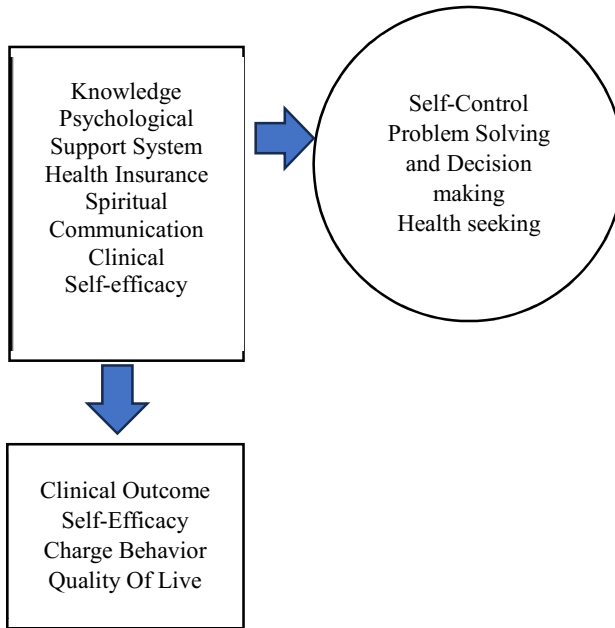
Knowledge
Psychological
Support System
Health Insurance
Spiritual
Communication
Clinical
Self-efficacy

Self-Control
Problem Solving
and Decision
making
Health seeking

Clinical Outcome
Self-Efficacy
Charge Behavior
Quality Of Live